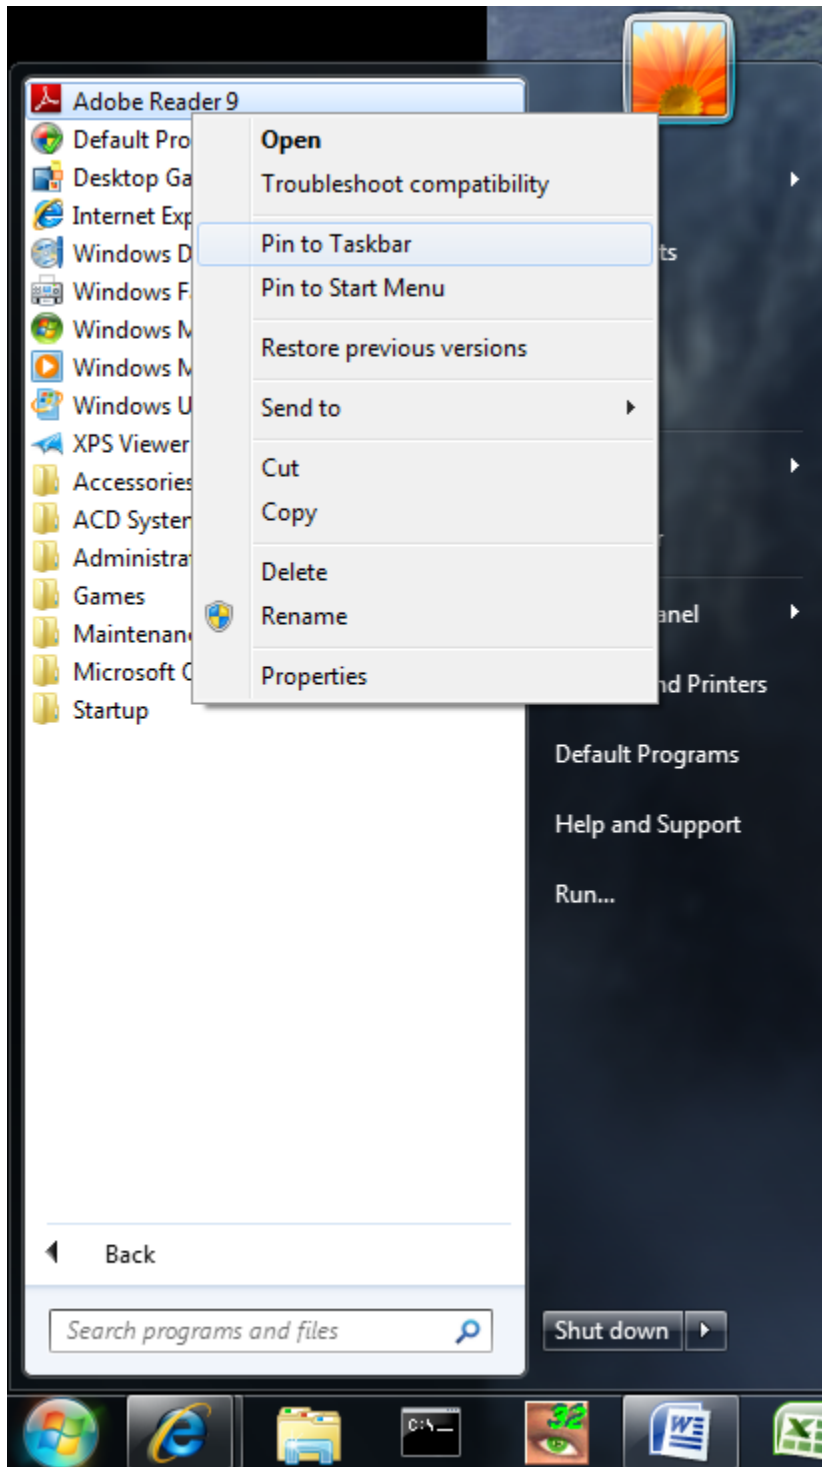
Adobe Reader 9
Default Pro
Desktop Ga
Internet Exp
Windows D
Windows F
Windows M
Windows M
Windows U
XPS Viewer
Accessories
ACD Systen
Administrat
Games
Maintenan
Microsoft C
Startup

Open
Troubleshoot compatibility
Pin to Taskbar
Pin to Start Menu
Restore previous versions
Send to
Cut
Copy
Delete
Rename
Properties

ts
anel
nd Printers
Default Programs
Help and Support
Run...

Back
Search programs and files
Shut down